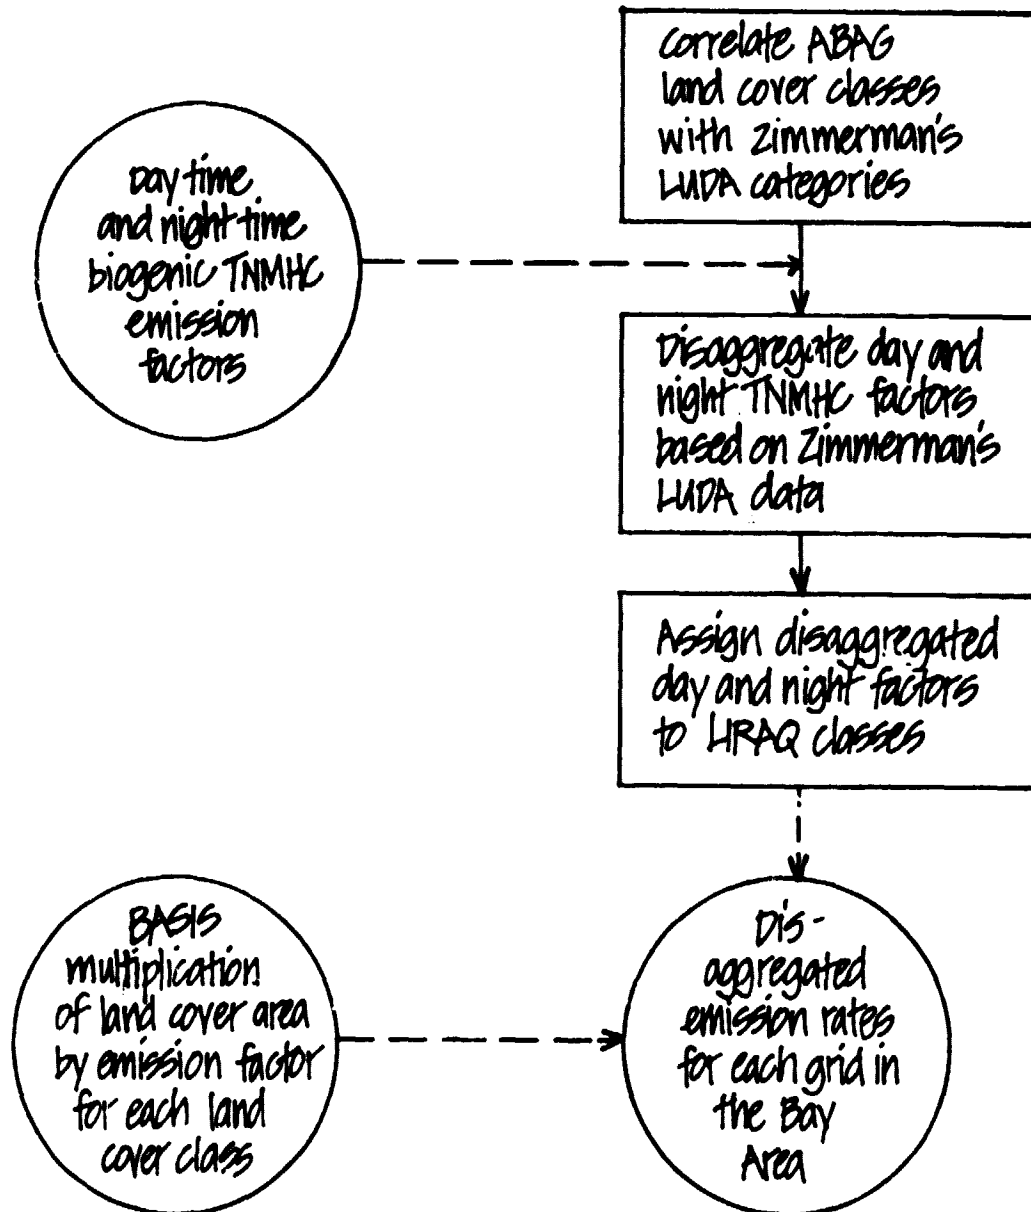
correlate ABAG land cover classes with Zimmerman's LUDA categories

Day time and night time biogenic TNMHC emission factors

Disaggregate day and night TNMHC factors based on Zimmerman's LUDA data

Assign disaggregated day and night factors to LIRAQ classes

BASIS multiplication of land cover area by emission factor for each land cover class

Dis-aggregated emission rates for each grid in the Bay Area